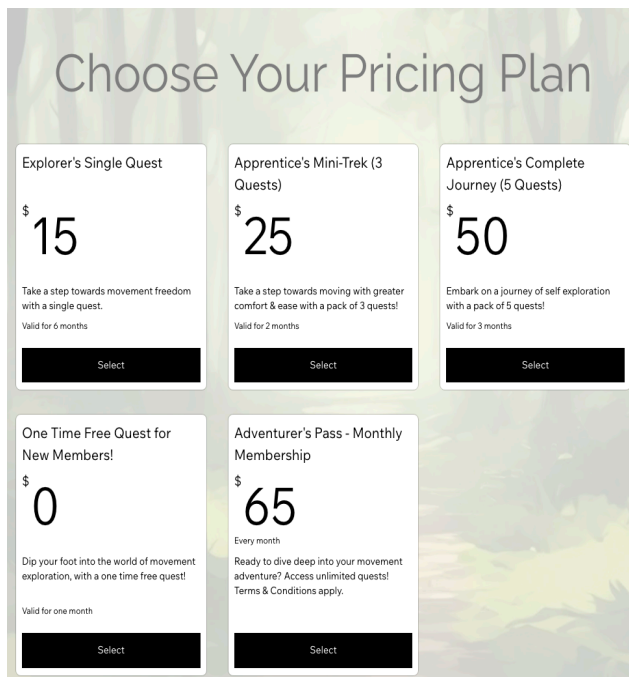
Choose Your Pricing Plan

Explorer's Single Quest

$ 15

Take a step towards movement freedom with a single quest.

Valid for 6 months

Select

Apprentice's Mini-Trek (3 Quests)

$ 25

Take a step towards moving with greater comfort & ease with a pack of 3 quests!

Valid for 2 months

Select

Apprentice's Complete Journey (5 Quests)

$ 50

Embark on a journey of self exploration with a pack of 5 quests!

Valid for 3 months

Select

One Time Free Quest for New Members!

$ 0

Dip your foot into the world of movement exploration, with a one time free quest!

Valid for one month

Select

Adventurer's Pass - Monthly Membership

$ 65

Every month

Ready to dive deep into your movement adventure? Access unlimited quests! Terms & Conditions apply.

Select